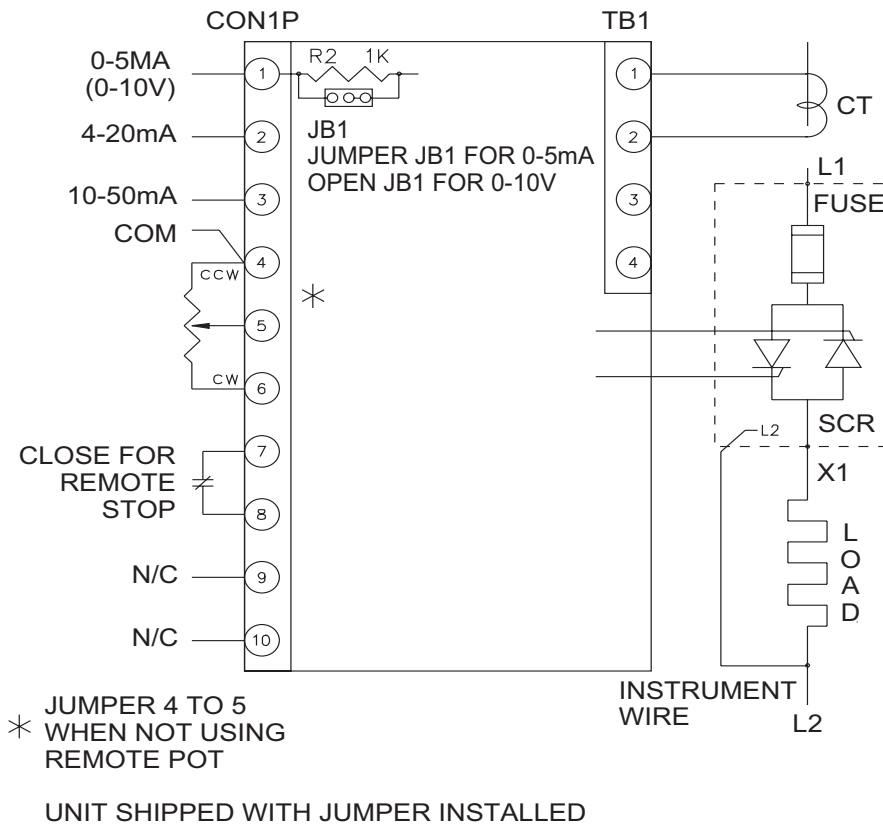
CON1P

TB1

0-5MA
(0-10V)

1

R2 1K

1

CT

4-20mA

2

JB1
JUMPER JB1 FOR 0-5mA
OPEN JB1 FOR 0-10V

2

L1

10-50mA

3

3

FUSE

COM

4

4

CCW

$\ast$

5

CW

6

SCR

CLOSE FOR REMOTE STOP

7

L2

8

X1

N/C

9

L O A D

N/C

10

INSTRUMENT WIRE

L2

$\ast$ JUMPER 4 TO 5 WHEN NOT USING REMOTE POT

UNIT SHIPPED WITH JUMPER INSTALLED